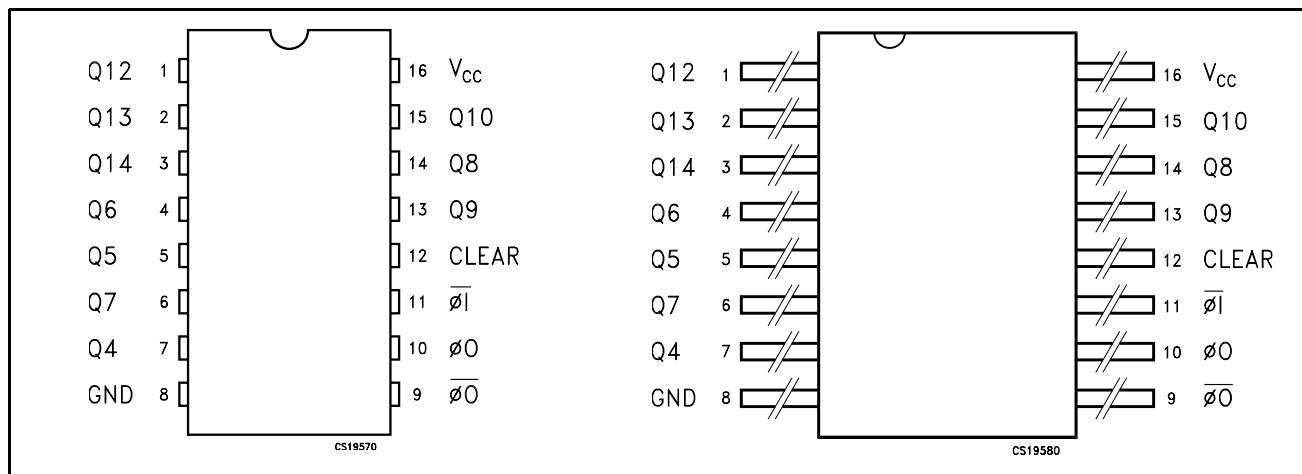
Q12 1
Q13 2
Q14 3
Q6 4
Q5 5
Q7 6
Q4 7
GND 8

16 $V_{CC}$
15 Q10
14 Q8
13 Q9
12 CLEAR
11 $\overline{\text{øI}}$
10 øO
9 $\overline{\text{øO}}$

CS19570

Q12 1
Q13 2
Q14 3
Q6 4
Q5 5
Q7 6
Q4 7
GND 8

16 $V_{CC}$
15 Q10
14 Q8
13 Q9
12 CLEAR
11 $\overline{\text{øI}}$
10 øO
9 $\overline{\text{øO}}$

CS19580